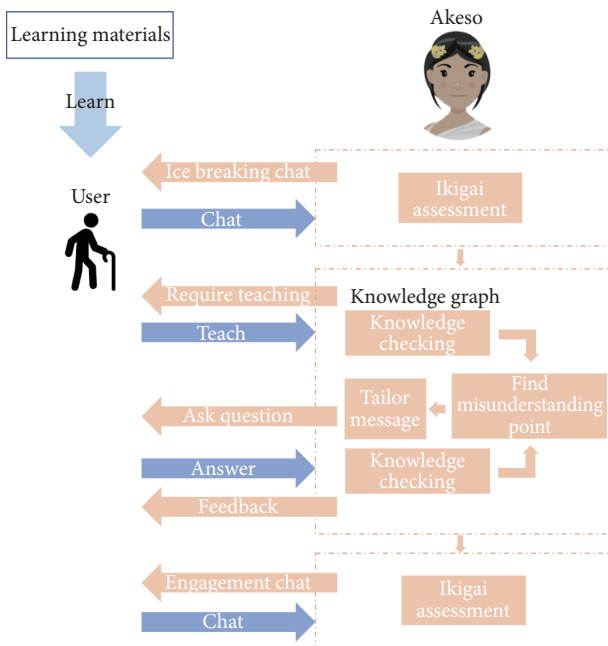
Learning materials

Learn

Akeso

User

Ice breaking chat

Chat

Ikigai assessment

Require teaching

Knowledge graph

Teach

Knowledge checking

Find misunderstanding point

Tailor message

Ask question

Answer

Knowledge checking

Feedback

Engagement chat

Ikigai assessment

Chat